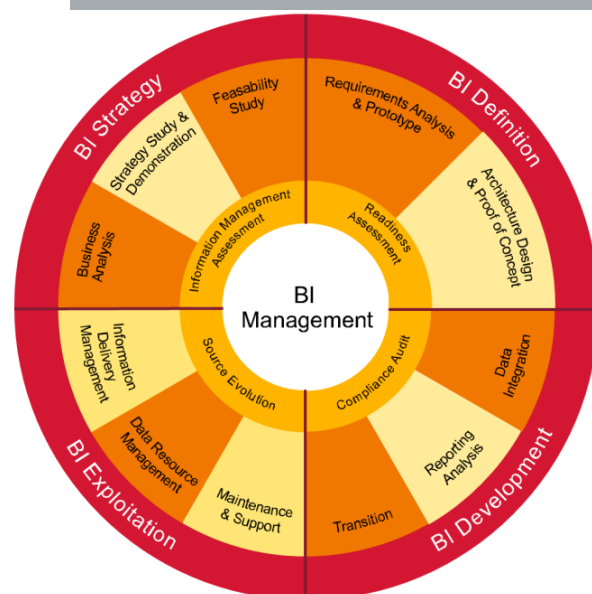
BI Strategy

Feasability Study

Strategy Study & Demonstration

Business Analysis

BI Definition

Requirements Analysis & Prototype

Architecture Design & Proof of Concept

Information Management Assessment

Readiness Assessment

BI Management

Source Evolution

Compliance Audit

Information Delivery Management

Data Resource Management

Maintenance & Support

Data Integration

Reporting Analysis

Transition

BI Exploitation

BI Development